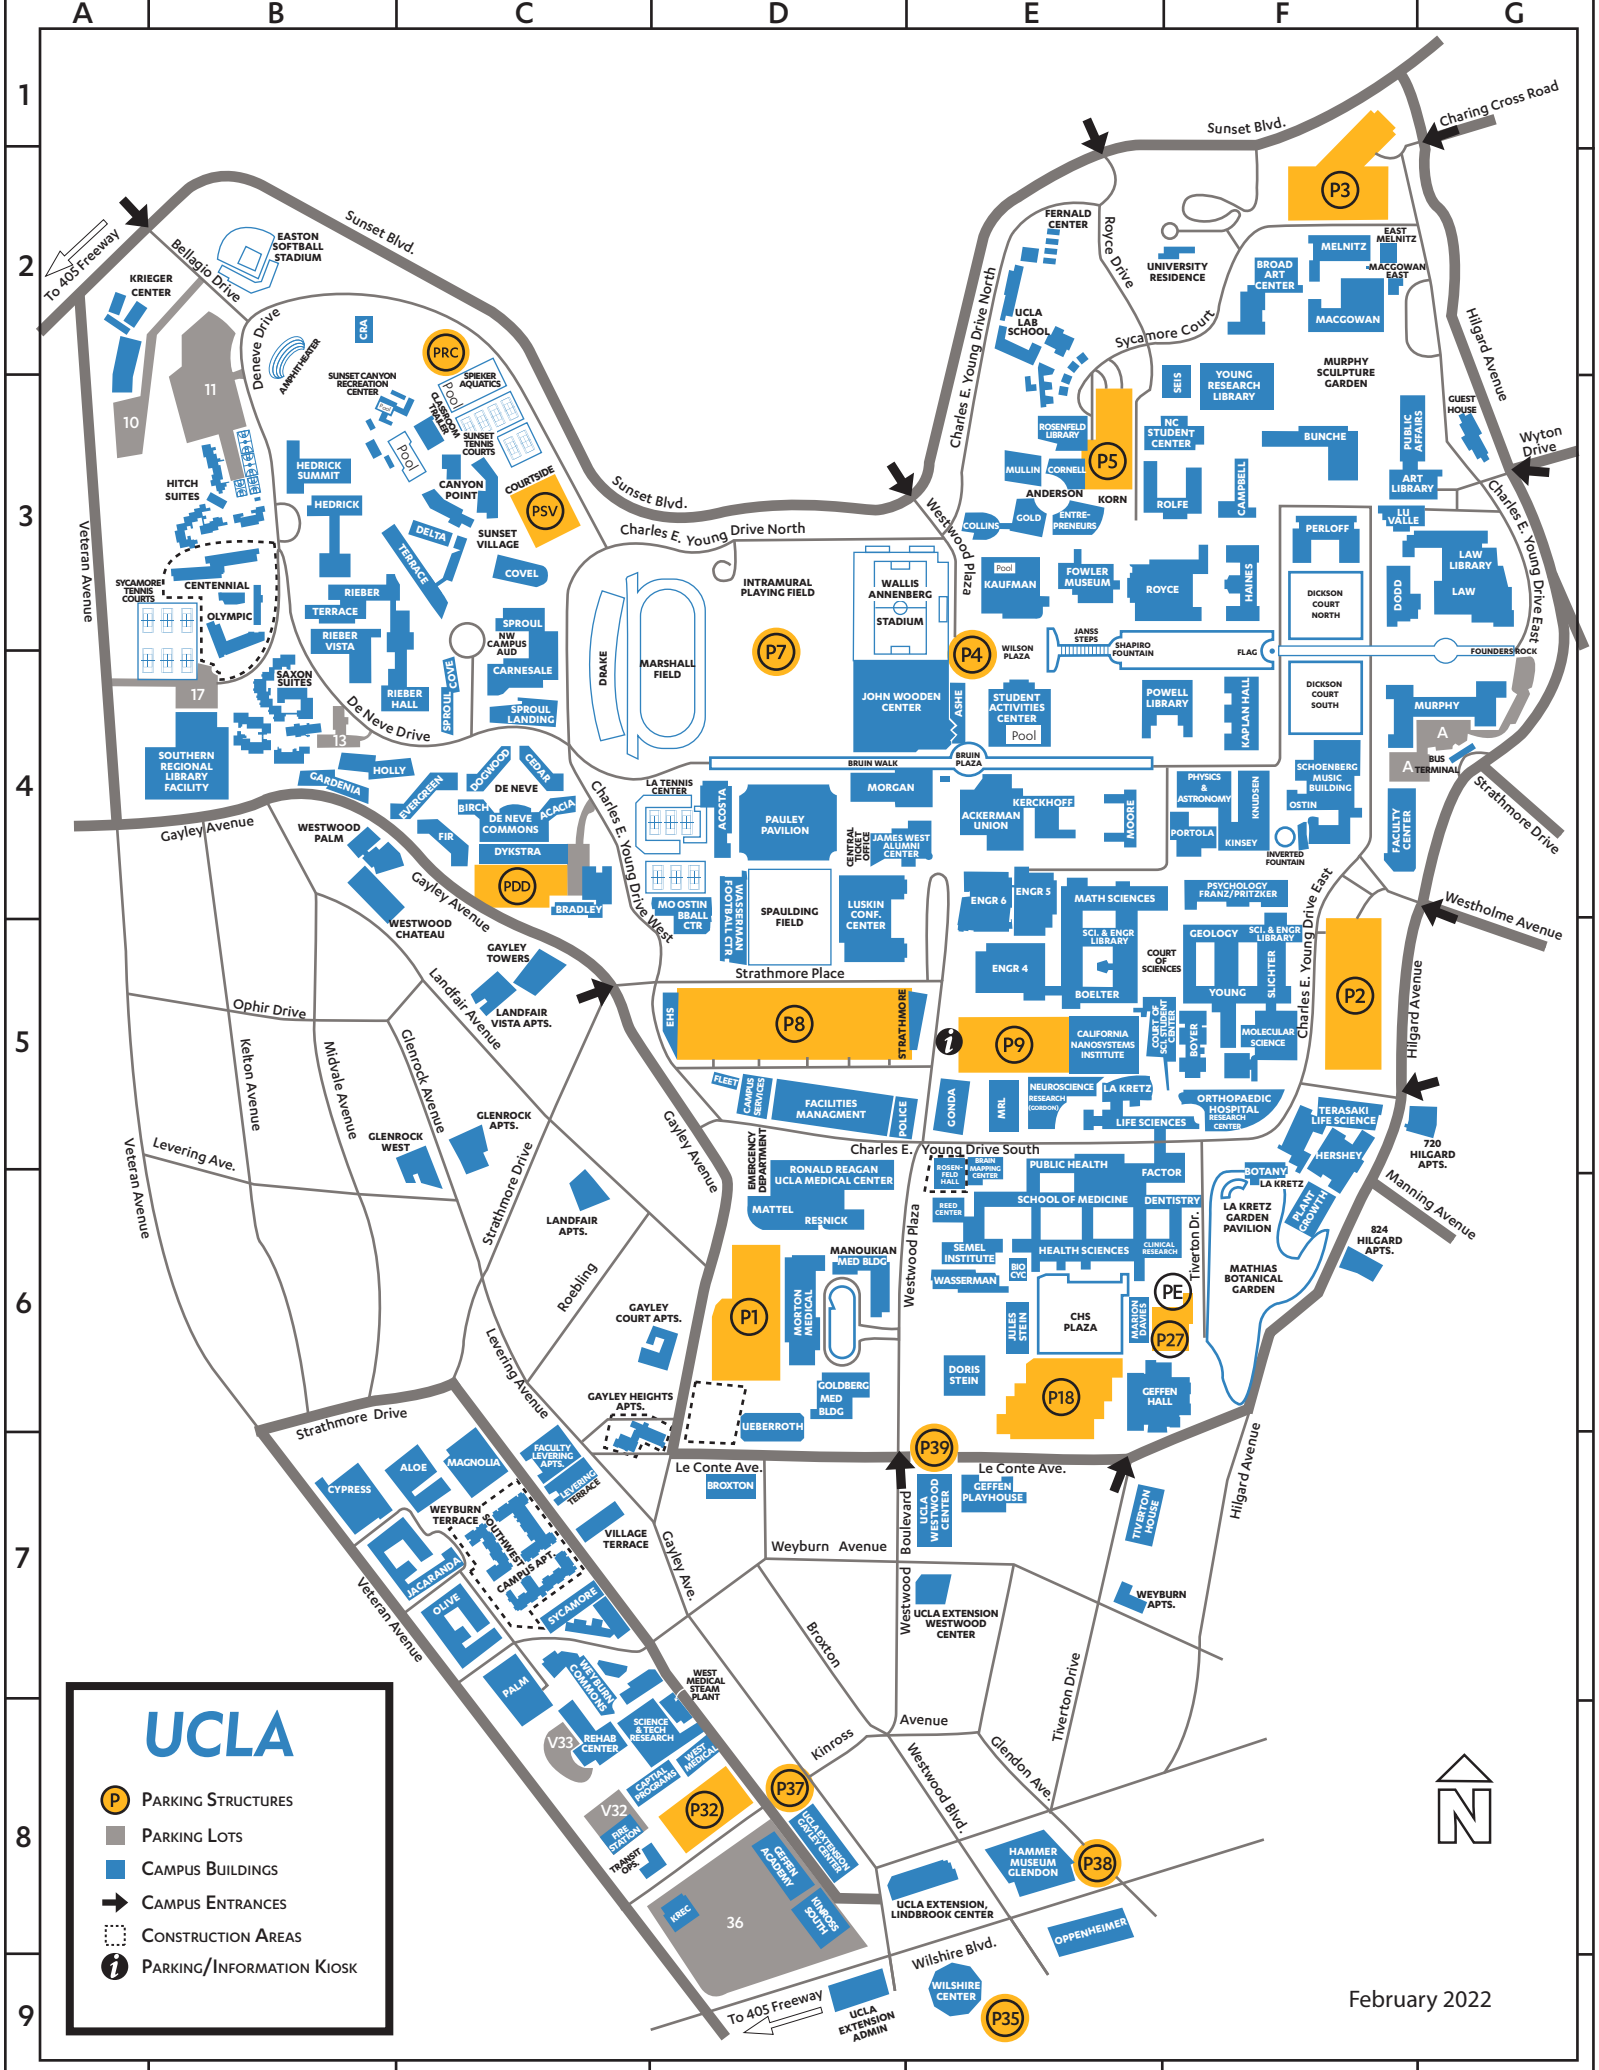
A B C D E F G

1 2 3 4 5 6 7 8 9

UCLA

P Parking Structures
Parking Lots
Campus Buildings
Campus Entrances
Construction Areas
Parking/Information Kiosk

February 2022

To 405 Freeway
Sunset Blvd.
Bellagio Drive
Easton Softball Stadium
Krieger Center
Deneve Drive
Amphitheater
CRA
PRC
Sunset Canyon Recreation Center
Spieker Aquatics
Pool
Classroom Trailer
Sunset Tennis Courts
11
10
Hedrick Summit
Hedrick
Canyon Point
Courtside
PSV
Sunset Village
Hitch Suites
Delta
Terrace
Covel
Sycamore Tennis Courts
Centennial
Olympic
Rieber
Terrace
Rieber Vista
Sproul
NW Campus Aud
Carnesale
Sproul Landing
Cove
Sproul
Saxon Suites
Rieber Hall
17
13
De Neve Drive
Southern Regional Library Facility
Gardenia
Holly
Evergreen
Dogwood
Cedar
De Neve
Birch
Acacia
De Neve Commons
Fir
Dykstra
PDD
Bradley
Westwood Palm
Westwood Chateau
Gayley Avenue
Gayley Towers
Landfair Vista Apts.
Landfair Avenue
Veteran Avenue
Ophir Drive
Kelton Avenue
Midvale Avenue
Glenrock Avenue
Glenrock Apts.
Glenrock West
Levering Ave.
Strathmore Drive
Landfair Apts.
Roebling
Gayley Court Apts.
Levering Avenue
Gayley Heights Apts.
Strathmore Drive
Cypress
Aloe
Magnolia
Faculty Levering Apts.
Levering Terrace
Weyburn Terrace
Southwest Campus Apt.
Jacaranda
Olive
Sycamore
Village Terrace
Palm
Weyburn Commons
Science & Tech Research
West Medical Steam Plant
V33
Rehab Center
Capital Programs
West Medical
V32
P32
Fire Station
Transit Ops.
Krec
36
Geffen Academy
Kinross South
UCLA Extension Gayley Center
P37
Kinross
Sunset Blvd.
Charles E. Young Drive North
Intramural Playing Field
Drake
Marshall Field
P7
Wallis Annenberg Stadium
John Wooden Center
Ashe
P4
Wilson Plaza
Bruin Walk
Bruin Plaza
LA Tennis Center
Acosta
Pauley Pavilion
Morgan
Central Ticket Office
James West Alumni Center
Mo Ostin Bball Ctr
Wasserman Football Ctr
Spaulding Field
Luskin Conf. Center
Strathmore Place
EHS
P8
Strathmore
Charles E. Young Drive West
Gayley Avenue
Fleet
Campus Services
Facilities Management
Police
Emergency Department
Ronald Reagan UCLA Medical Center
Mattel
Resnick
Manoukian Med Bldg
P1
Morton Medical
Goldberg Med Bldg
Ueberroth
Le Conte Ave.
Broxton
Weyburn Avenue
Gayley Ave.
Broxton
Westwood Boulevard
UCLA Westwood Center
UCLA Extension Westwood Center
Avenue
Westwood Blvd.
Glendon Ave.
Tiverton Drive
UCLA Extension, Lindbrook Center
Hammer Museum Glendon
P38
Oppenheimer
Wilshire Blvd.
Wilshire Center
P35
UCLA Extension Admin
To 405 Freeway
Fernald Center
Royce Drive
UCLA Lab School
University Residence
Charles E. Young Drive North
Sycamore Court
Rosenfeld Library
P5
Mullin
Cornell
Anderson
Korn
Collins
Gold
Entrepreneurs
Westwood Plaza
Pool
Kaufman
Fowler Museum
Royce
Haines
Janss Steps
Shapiro Fountain
Flag
Student Activities Center
Pool
Powell Library
Kaplan Hall
Kerckhoff
Ackerman Union
Moore
Physics & Astronomy
Knudsen
Portola
Kinsey
Inverted Fountain
Engr 6
Engr 5
Math Sciences
Sci. & Engr Library
Court of Sciences
Engr 4
Boelter
P9
California Nanosystems Institute
Court of Sciences Student Center
Boyer
Molecular Science
Gonda
MRL
Neuroscience Research (Gordon)
La Kretz
Life Sciences
Orthopaedic Hospital Research Center
Charles E. Young Drive South
Rosenfeld Hall
Brain Mapping Center
Public Health
Factor
Reed Center
School of Medicine
Dentistry
Semel Institute
Health Sciences
Clinical Research
Wasserman
Bio Cyc
Jules Stein
CHS Plaza
Marion Davies
PE
P27
Doris Stein
P18
Geffen Hall
P39
Geffen Playhouse
Tiverton House
Tiverton Dr.
Weyburn Apts.
P3
Sunset Blvd.
Charing Cross Road
Melnitz
East Melnitz
Broad Art Center
Macgowan East
Macgowan
Murphy Sculpture Garden
Seis
Young Research Library
NC Student Center
Rolfe
Campbell
Bunche
Hilgard Avenue
Guest House
Public Affairs
Art Library
Wyton Drive
Lu Valle
Perloff
Dickson Court North
Law Library
Law
Dodd
Charles E. Young Drive East
Founders Rock
Dickson Court South
Murphy
A
A
Bus Terminal
Schoenberg Music Building
Ostin
Faculty Center
Strathmore Drive
Psychology Franz/Pritzker
Geology
Sci. & Engr Library
Young
Slichter
Charles E. Young Drive East
P2
Westholme Avenue
Hilgard Avenue
Terasaki Life Science
Hershey
720 Hilgard Apts.
Botany
La Kretz
La Kretz Garden Pavilion
Plant Growth
Manning Avenue
824 Hilgard Apts.
Mathias Botanical Garden
Hilgard Avenue